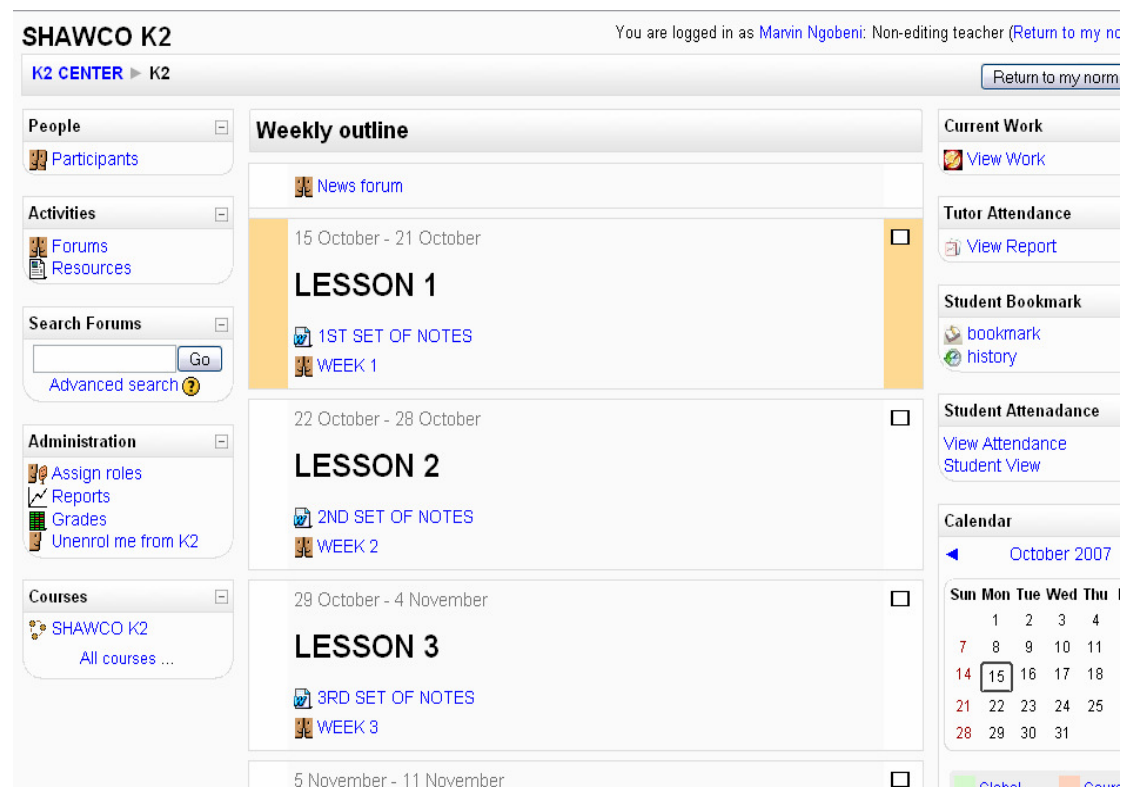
SHAWCO K2

You are logged in as Marvin Ngobeni: Non-editing teacher (Return to my no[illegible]

K2 CENTER ► K2

Return to my norm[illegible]

People
Participants

Activities
Forums
Resources

Search Forums
Go
Advanced search

Administration
Assign roles
Reports
Grades
Unenrol me from K2

Courses
SHAWCO K2
All courses ...

Weekly outline

News forum

15 October - 21 October

LESSON 1

1ST SET OF NOTES
WEEK 1

22 October - 28 October

LESSON 2

2ND SET OF NOTES
WEEK 2

29 October - 4 November

LESSON 3

3RD SET OF NOTES
WEEK 3

5 November - 11 November

Current Work
View Work

Tutor Attendance
View Report

Student Bookmark
bookmark
history

Student Attenadance
View Attendance
Student View

Calendar
◄ October 2007

| Sun | Mon | Tue | Wed | Thu |
|---|---|---|---|---|
| | 1 | 2 | 3 | 4 |
| 7 | 8 | 9 | 10 | 11 |
| 14 | 15 | 16 | 17 | 18 |
| 21 | 22 | 23 | 24 | 25 |
| 28 | 29 | 30 | 31 | |

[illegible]